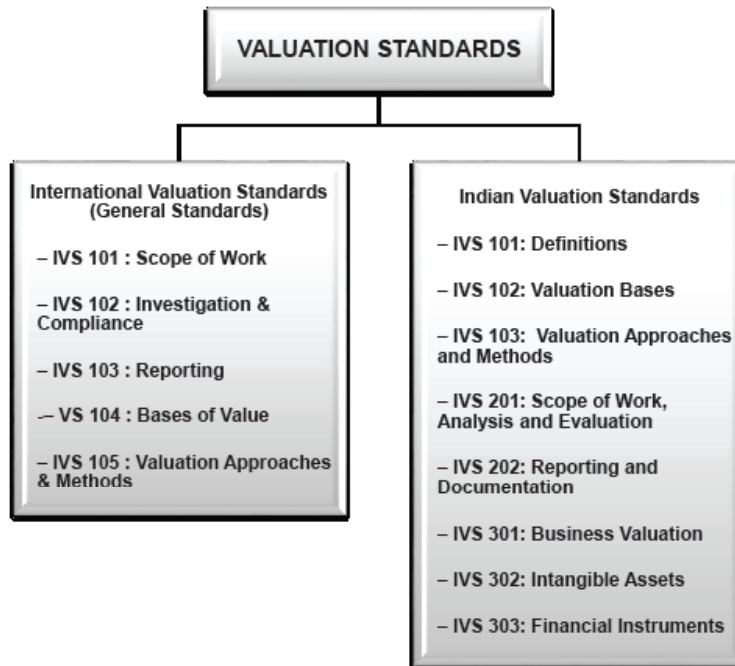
VALUATION STANDARDS

International Valuation Standards (General Standards)

– IVS 101 : Scope of Work

– IVS 102 : Investigation & Compliance

– IVS 103 : Reporting

-– VS 104 : Bases of Value

– IVS 105 : Valuation Approaches & Methods

Indian Valuation Standards

– IVS 101: Definitions

– IVS 102: Valuation Bases

– IVS 103: Valuation Approaches and Methods

– IVS 201: Scope of Work, Analysis and Evaluation

– IVS 202: Reporting and Documentation

– IVS 301: Business Valuation

– IVS 302: Intangible Assets

– IVS 303: Financial Instruments